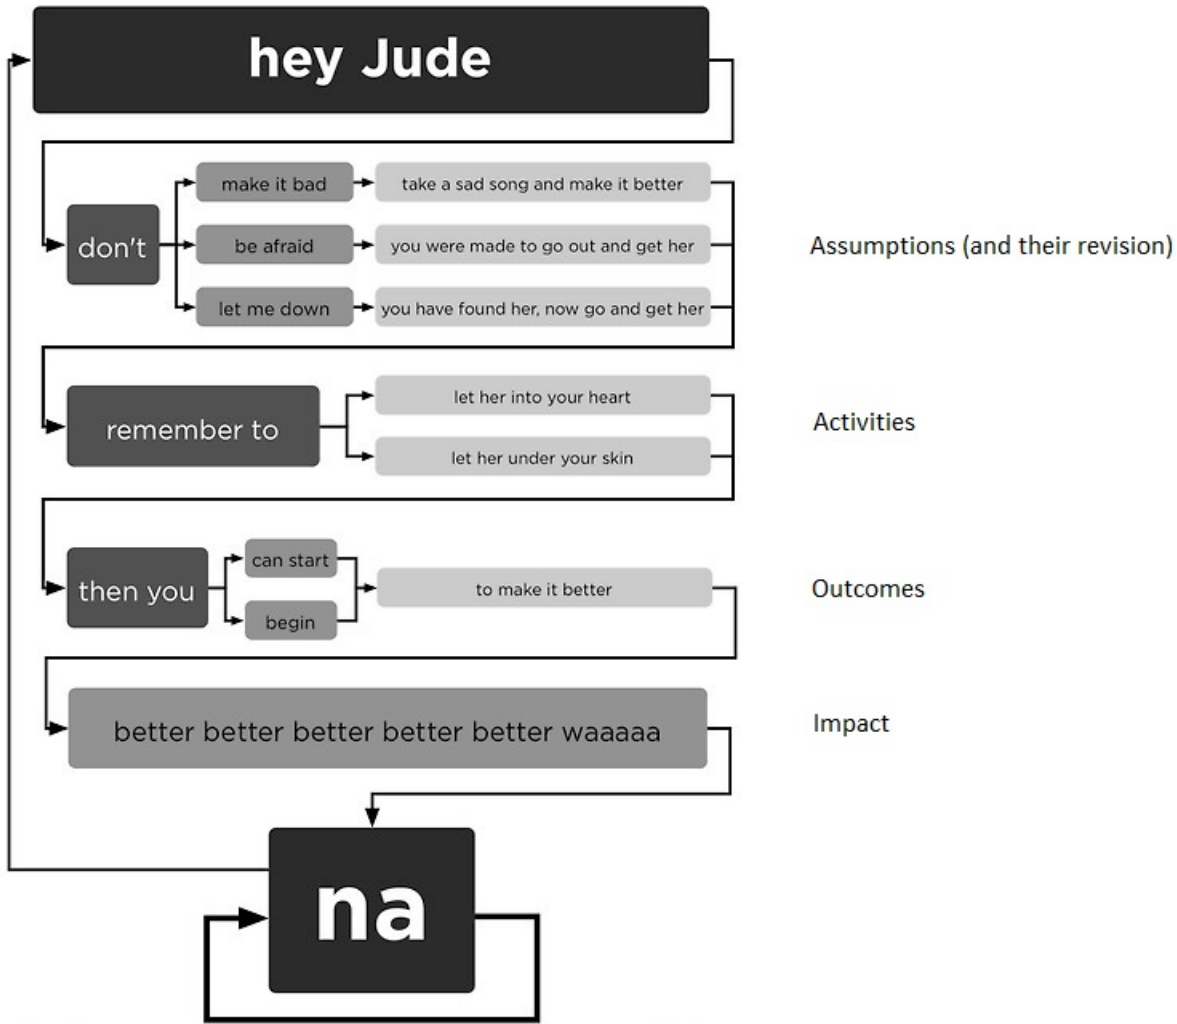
hey Jude

don't

make it bad

take a sad song and make it better

be afraid

you were made to go out and get her

let me down

you have found her, now go and get her

Assumptions (and their revision)

remember to

let her into your heart

let her under your skin

Activities

then you

can start

begin

to make it better

Outcomes

better better better better better waaaaa

Impact

na